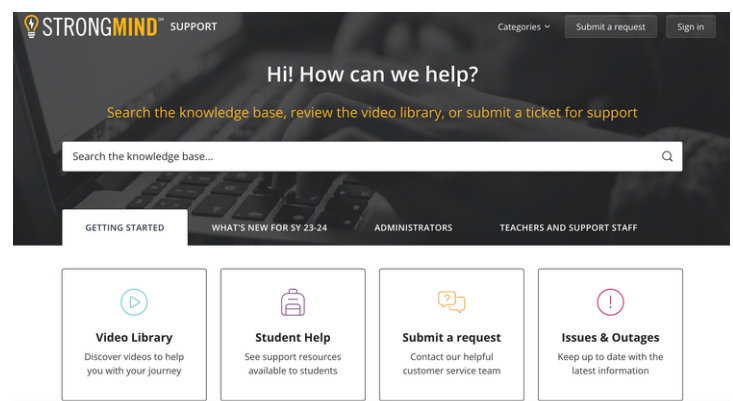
STRONGMIND™ SUPPORT

Categories ⌄ Submit a request Sign in

Hi! How can we help?

Search the knowledge base, review the video library, or submit a ticket for support

Search the knowledge base...

GETTING STARTED WHAT'S NEW FOR SY 23-24 ADMINISTRATORS TEACHERS AND SUPPORT STAFF

Video Library
Discover videos to help you with your journey

Student Help
See support resources available to students

Submit a request
Contact our helpful customer service team

Issues & Outages
Keep up to date with the latest information